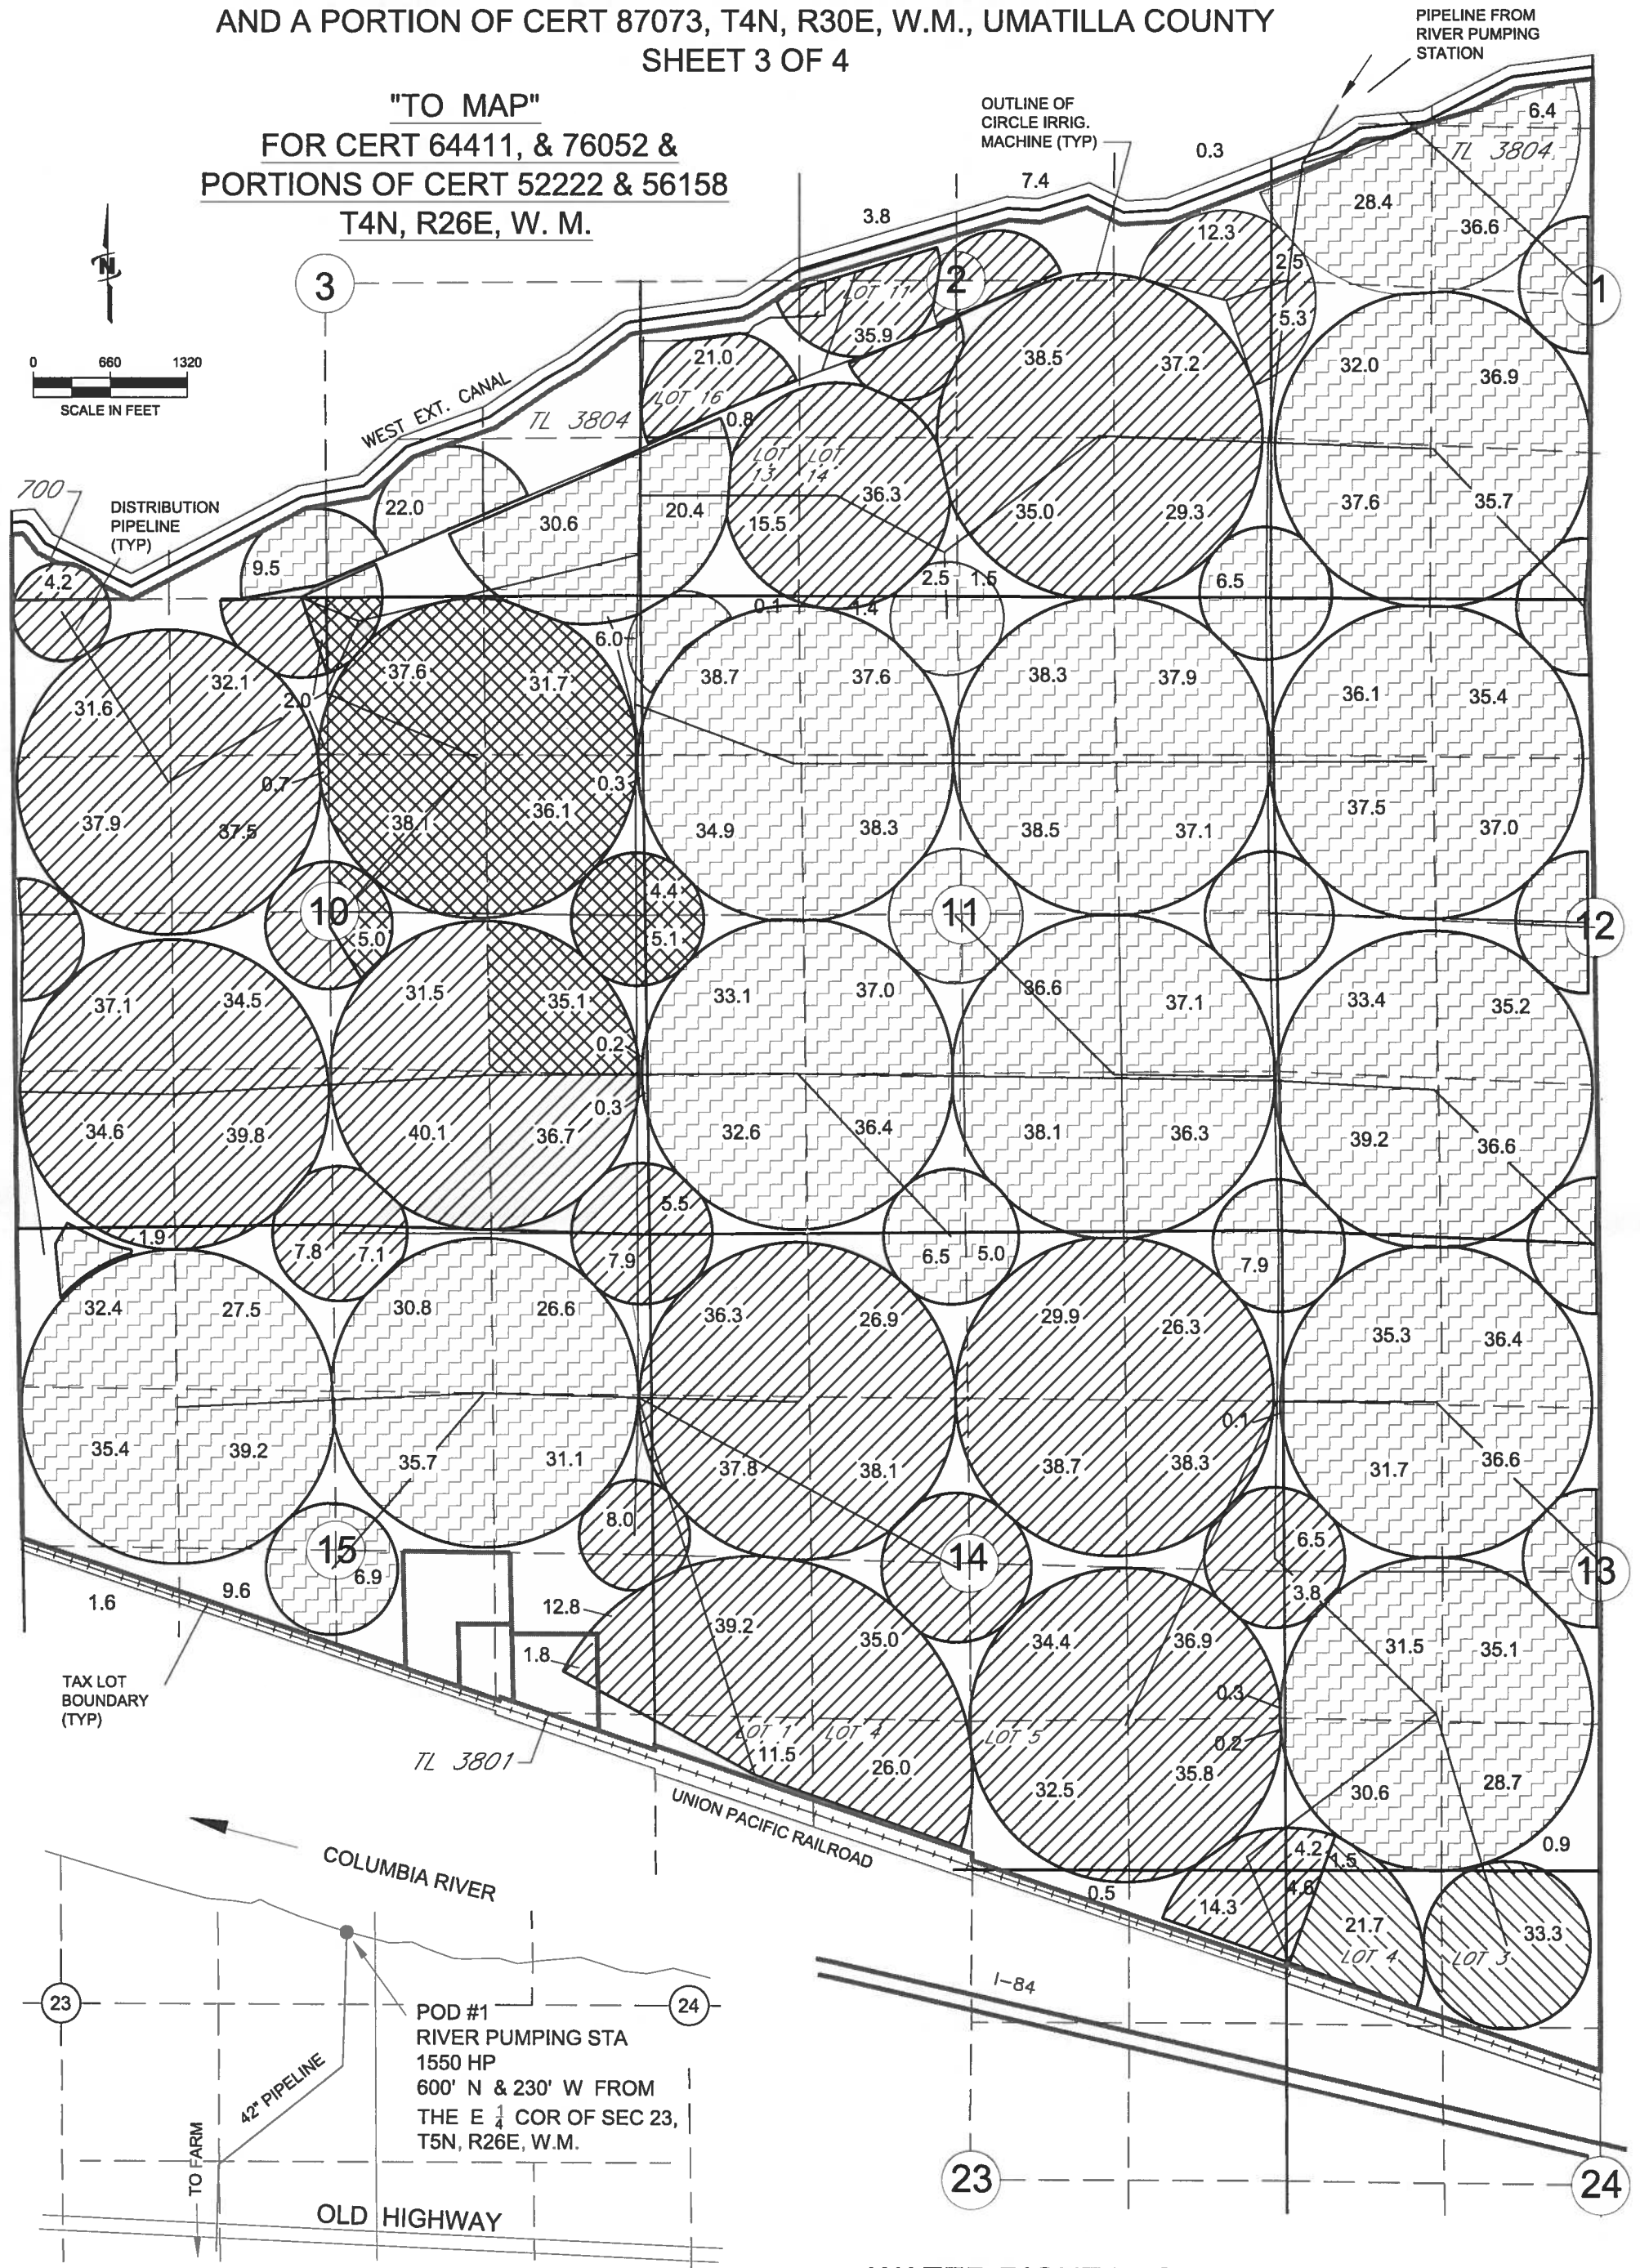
AND A PORTION OF CERT 87073, T4N, R30E, W.M., UMATILLA COUNTY
SHEET 3 OF 4

"TO MAP"
FOR CERT 64411, & 76052 &
PORTIONS OF CERT 52222 & 56158
T4N, R26E, W. M.

PIPELINE FROM RIVER PUMPING STATION

OUTLINE OF CIRCLE IRRIG. MACHINE (TYP)

N

0 660 1320
SCALE IN FEET

3
2
1
10
11
12
15
14
13
23
24

WEST EXT. CANAL
TL 3804
TL 3804
700
DISTRIBUTION PIPELINE (TYP)
LOT 11
LOT 16
LOT 13
LOT 14

6.4
0.3
7.4
3.8
28.4
36.6
12.3
2.5
5.3
35.9
21.0
38.5
37.2
32.0
36.9
0.8
22.0
30.6
20.4
15.5
36.3
35.0
29.3
37.6
35.7
4.2
9.5
2.5
1.5
6.5
0.1
4.4
6.0
32.1
31.6
2.0
37.6
31.7
38.7
37.6
38.3
37.9
36.1
35.4
0.7
0.3
37.9
37.5
38.1
36.1
34.9
38.3
38.5
37.1
37.5
37.0
4.4
5.0
5.1
37.1
34.5
31.5
35.1
33.1
37.0
36.6
37.1
33.4
35.2
0.2
0.3
34.6
39.8
40.1
36.7
32.6
36.4
38.1
36.3
39.2
36.6
5.5
1.9
7.8
7.1
7.9
6.5
5.0
7.9
32.4
27.5
30.8
26.6
36.3
26.9
29.9
26.3
35.3
36.4
0.1
35.4
39.2
35.7
31.1
37.8
38.1
38.7
38.3
31.7
36.6
8.0
6.5
6.9
3.8
1.6
9.6
12.8
39.2
35.0
34.4
36.9
31.5
35.1
1.8
0.3
0.2
LOT 1
LOT 4
LOT 5
11.5
26.0
32.5
35.8
30.6
28.7
0.9
4.2
1.5
4.6
0.5
14.3
21.7
33.3
LOT 4
LOT 3

TAX LOT BOUNDARY (TYP)
TL 3801
UNION PACIFIC RAILROAD
COLUMBIA RIVER
I-84

POD #1
RIVER PUMPING STA
1550 HP
600' N & 230' W FROM
THE E $\frac{1}{4}$ COR OF SEC 23,
T5N, R26E, W.M.

42" PIPELINE
TO FARM
OLD HIGHWAY